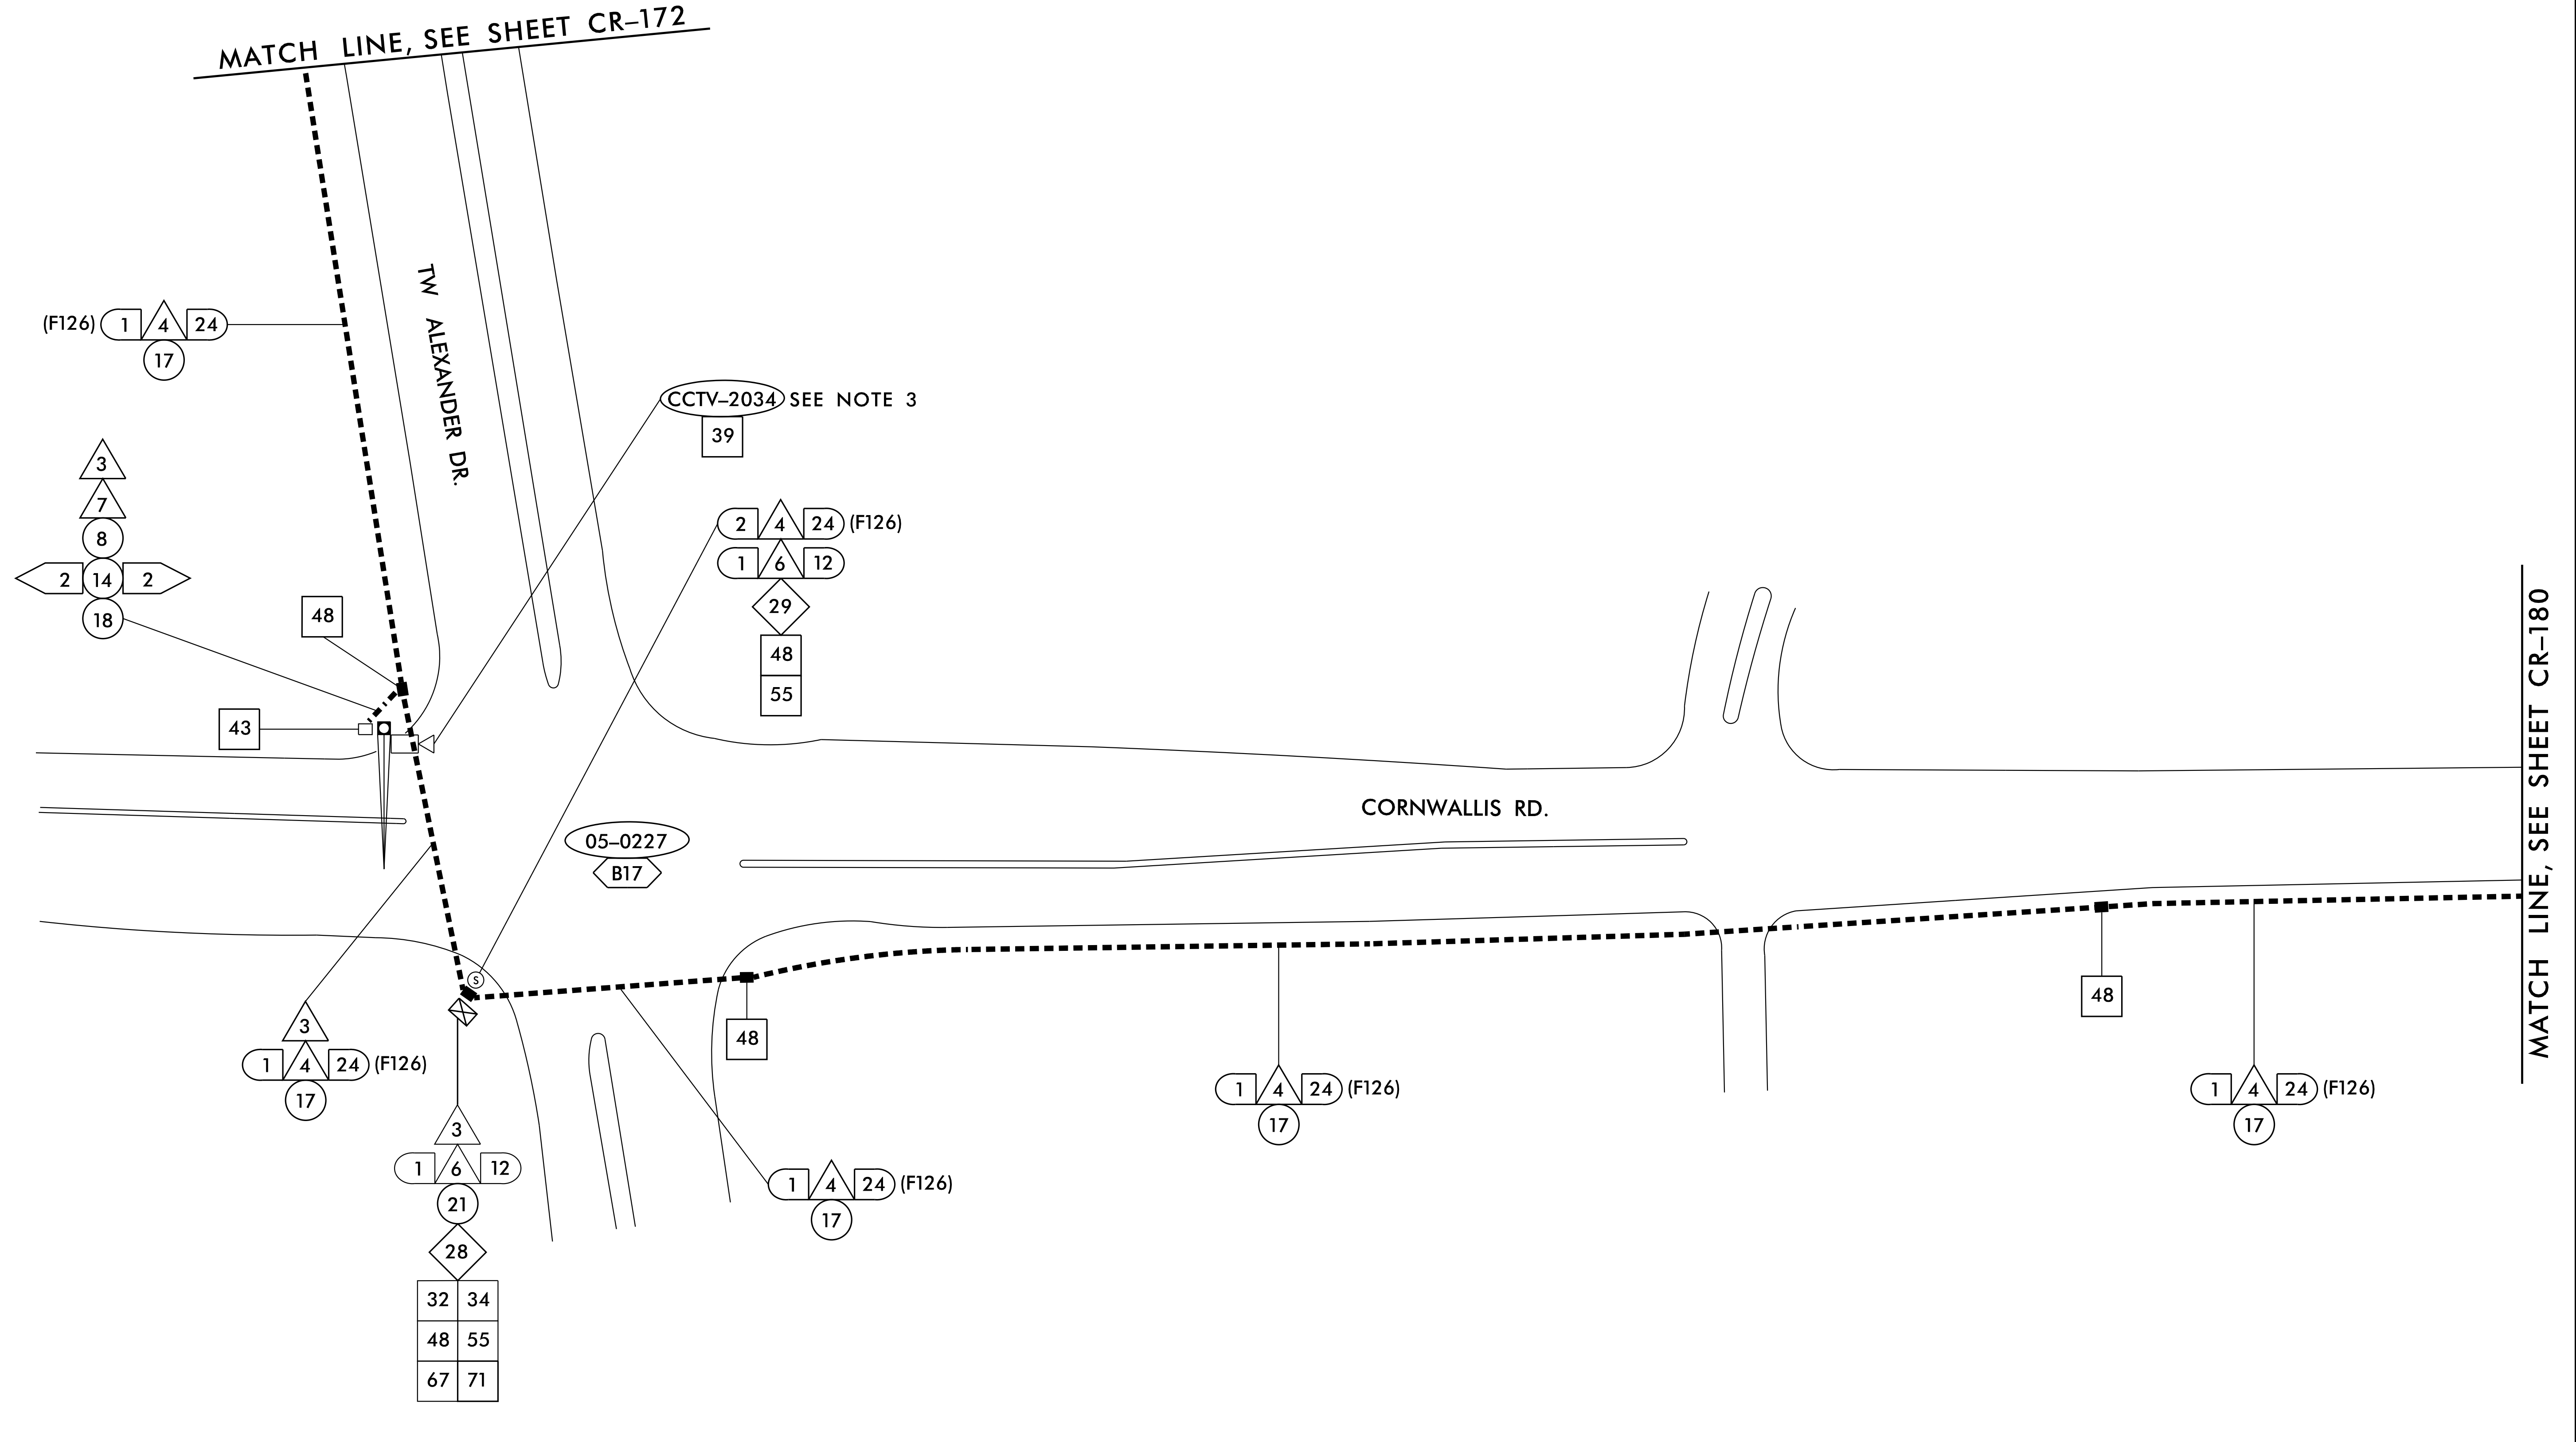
MATCH LINE, SEE SHEET CR–172

(F126) 1 4 24
17

TW ALEXANDER DR.

CCTV–2034 SEE NOTE 3
39

3
7
8
2 14 2
18

2 4 24 (F126)
1 6 12
29
48
55

48

43

CORNWALLIS RD.

05–0227
B17

MATCH LINE, SEE SHEET CR–180

3
1 4 24 (F126)
17

48

48

3
1 6 12
21
28

| 32 | 34 |
|---|---|
| 48 | 55 |
| 67 | 71 |

1 4 24 (F126)
17

1 4 24 (F126)
17

1 4 24 (F126)
17